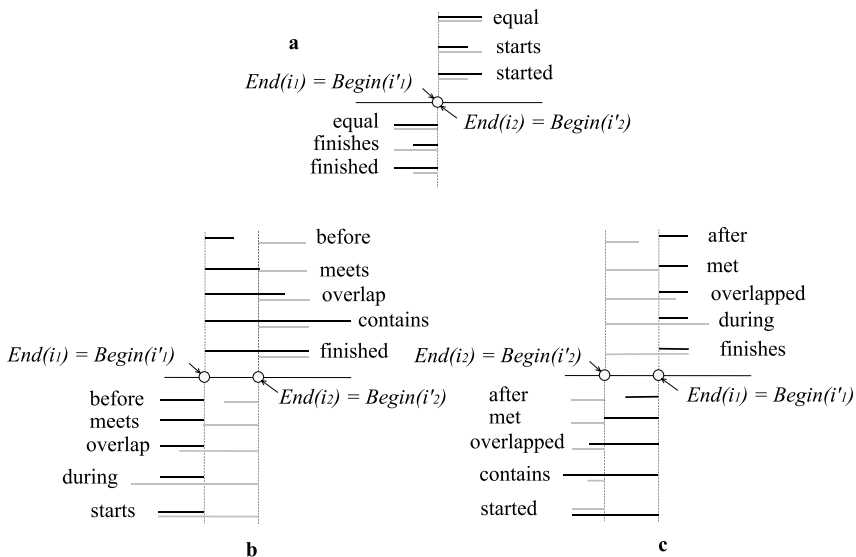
a

equal
starts
started

$End(i_1) = Begin(i'_1)$
$End(i_2) = Begin(i'_2)$

equal
finishes
finished

before
meets
overlap
contains
finished

$End(i_1) = Begin(i'_1)$
$End(i_2) = Begin(i'_2)$

before
meets
overlap
during
starts

b

after
met
overlapped
during
finishes

$End(i_2) = Begin(i'_2)$
$End(i_1) = Begin(i'_1)$

after
met
overlapped
contains
started

c